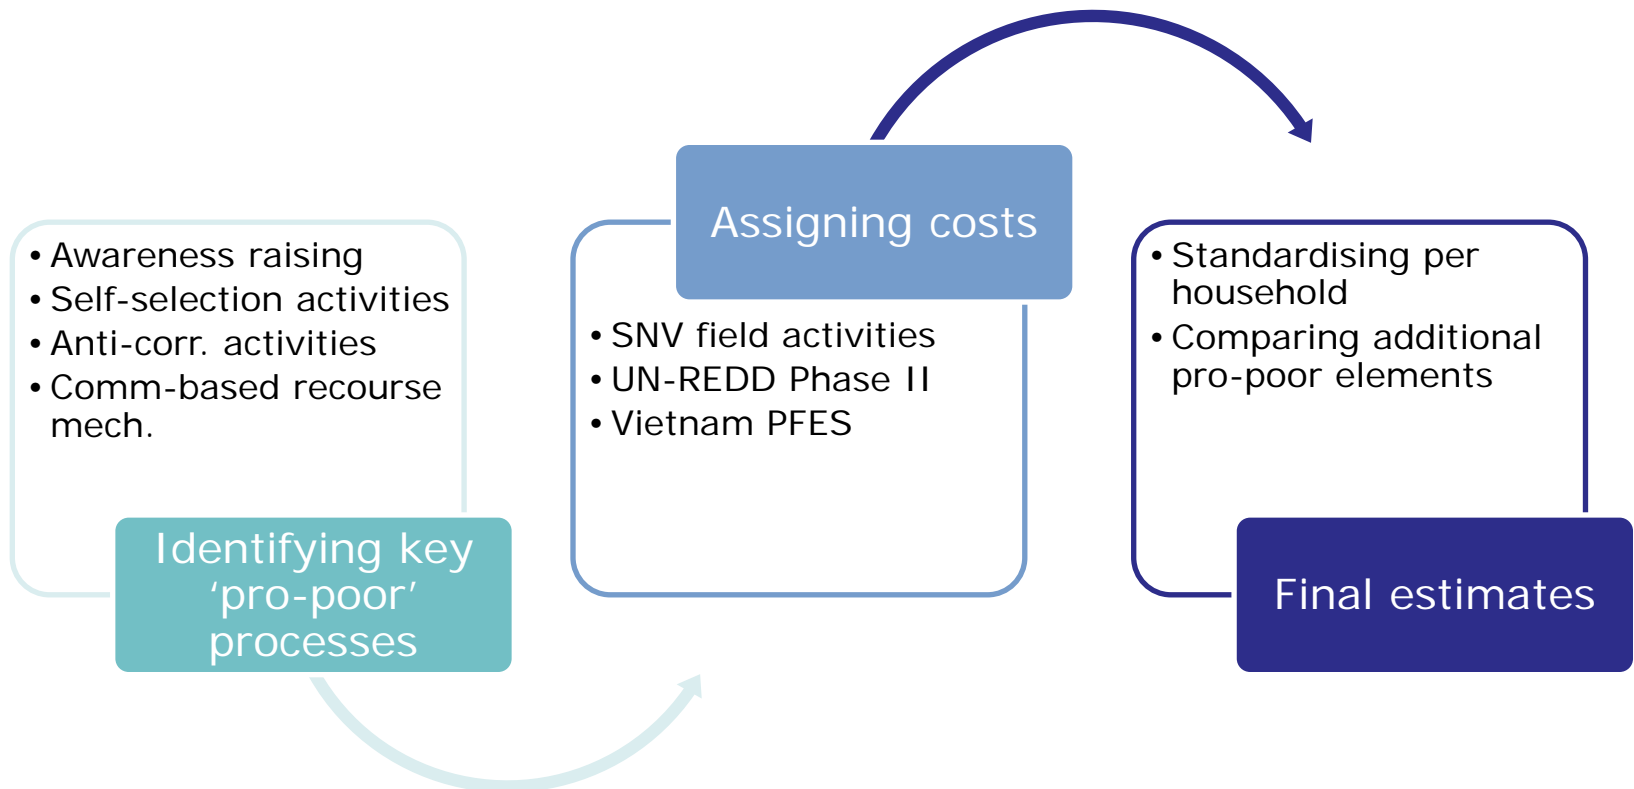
• Awareness raising
• Self-selection activities
• Anti-corr. activities
• Comm-based recourse mech.

Identifying key 'pro-poor' processes

Assigning costs

• SNV field activities
• UN-REDD Phase II
• Vietnam PFES

• Standardising per household
• Comparing additional pro-poor elements

Final estimates